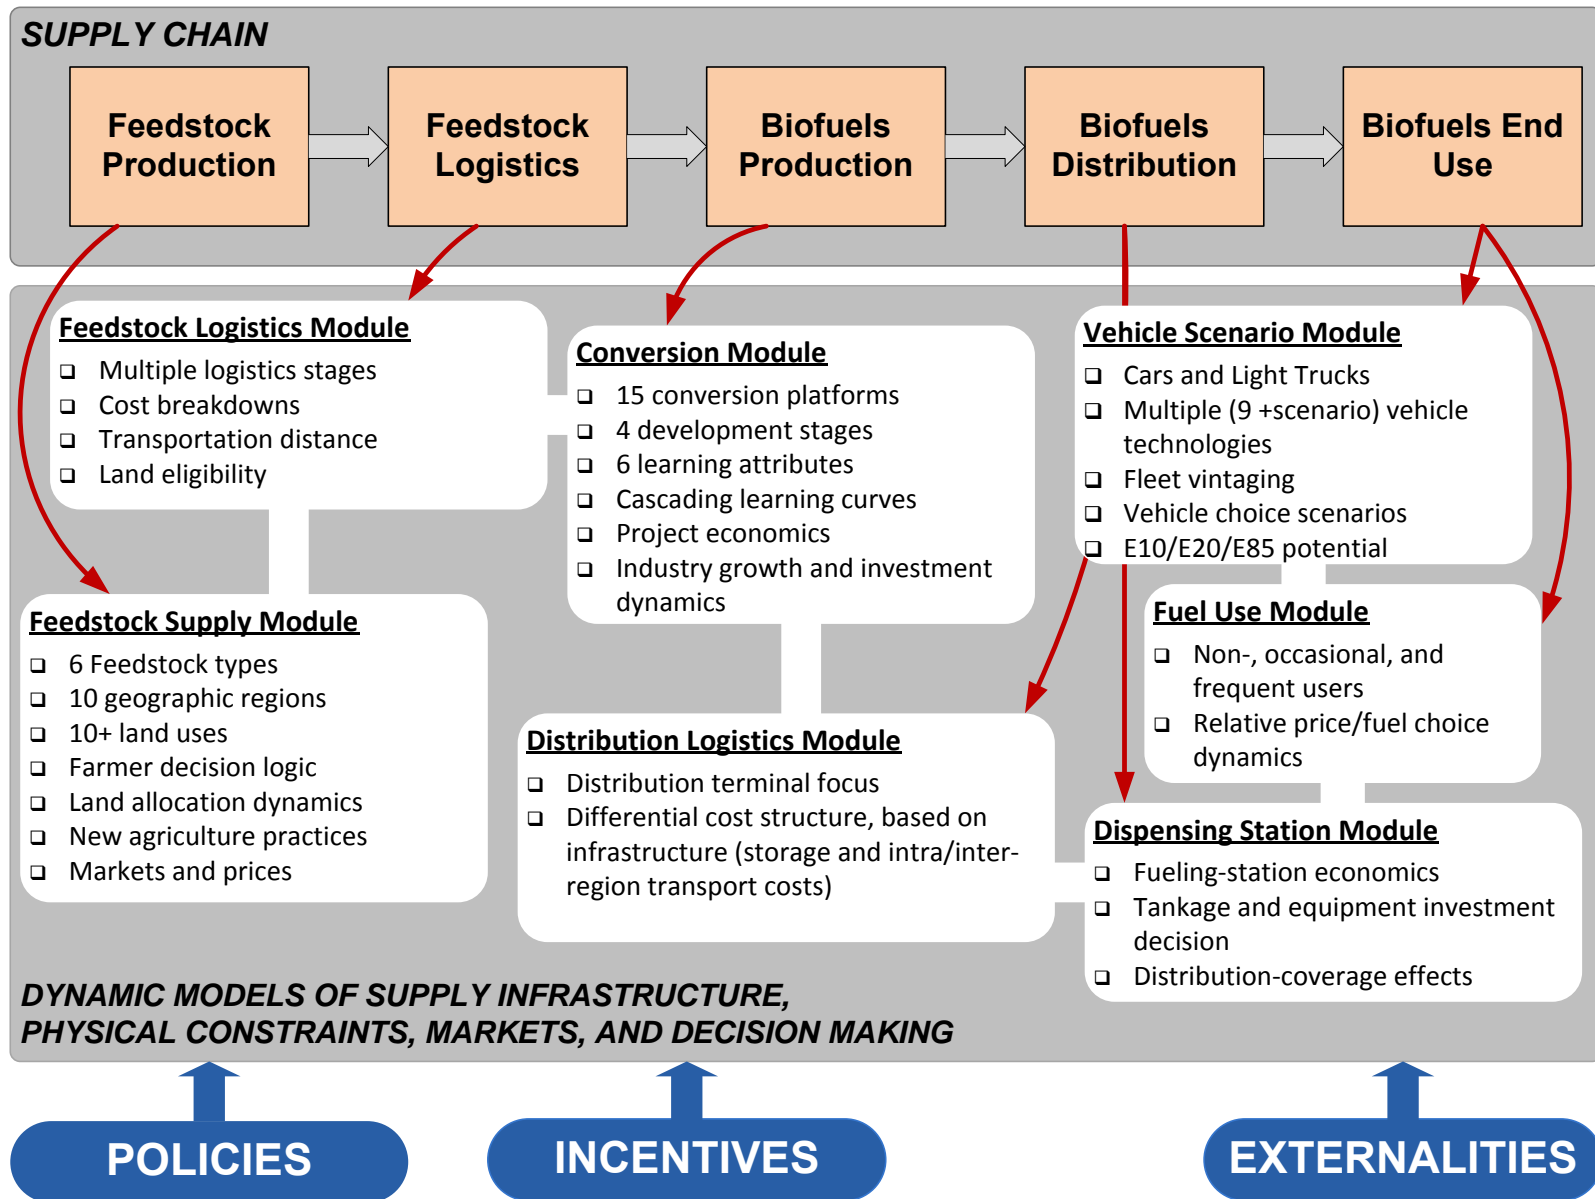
SUPPLY CHAIN

Feedstock Production

Feedstock Logistics

Biofuels Production

Biofuels Distribution

Biofuels End Use

Feedstock Logistics Module
❑ Multiple logistics stages
❑ Cost breakdowns
❑ Transportation distance
❑ Land eligibility

Conversion Module
❑ 15 conversion platforms
❑ 4 development stages
❑ 6 learning attributes
❑ Cascading learning curves
❑ Project economics
❑ Industry growth and investment dynamics

Vehicle Scenario Module
❑ Cars and Light Trucks
❑ Multiple (9 +scenario) vehicle technologies
❑ Fleet vintaging
❑ Vehicle choice scenarios
❑ E10/E20/E85 potential

Feedstock Supply Module
❑ 6 Feedstock types
❑ 10 geographic regions
❑ 10+ land uses
❑ Farmer decision logic
❑ Land allocation dynamics
❑ New agriculture practices
❑ Markets and prices

Fuel Use Module
❑ Non-, occasional, and frequent users
❑ Relative price/fuel choice dynamics

Distribution Logistics Module
❑ Distribution terminal focus
❑ Differential cost structure, based on infrastructure (storage and intra/inter-region transport costs)

Dispensing Station Module
❑ Fueling-station economics
❑ Tankage and equipment investment decision
❑ Distribution-coverage effects

DYNAMIC MODELS OF SUPPLY INFRASTRUCTURE, PHYSICAL CONSTRAINTS, MARKETS, AND DECISION MAKING

POLICIES

INCENTIVES

EXTERNALITIES